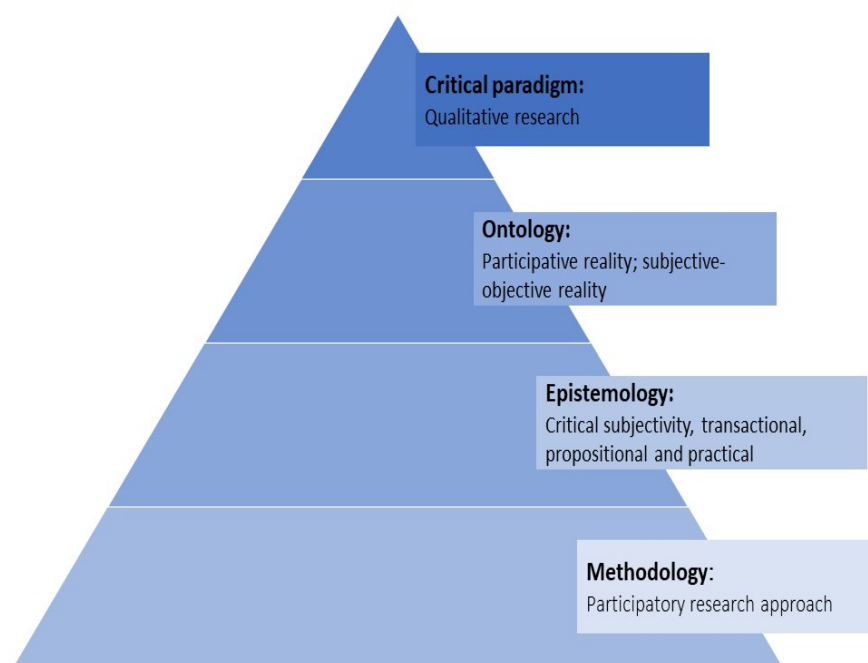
Critical paradigm:
Qualitative research

Ontology:
Participative reality; subjective-objective reality

Epistemology:
Critical subjectivity, transactional, propositional and practical

Methodology:
Participatory research approach